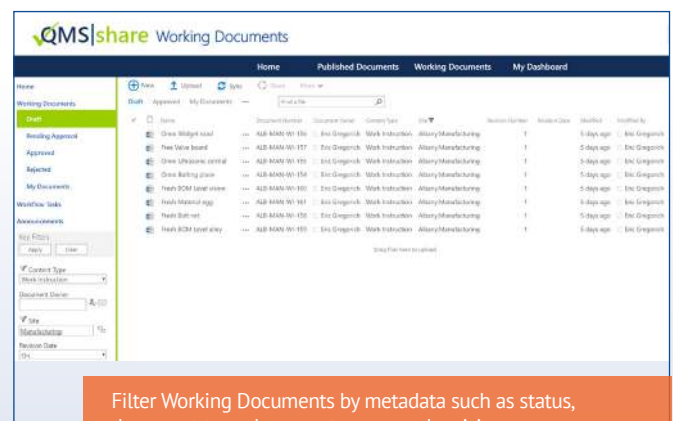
QMS|share Working Documents

Home | Published Documents | Working Documents | My Dashboard

Home
Working Documents
Draft
Pending Approval
Approved
Rejected
My Documents
Workflow Tasks
Announcements

Key Filters
Apply | Clear

Content Type
Work Instruction

Document Owner

Site
Manufacturing

Revision Date

New | Upload | Sync | Share | More

Draft | Approved | My Documents | ··· | Find a file

| Name | Document Number | Document Owner | Content Type | Site | Revision Number | Revision Date | Modified | Modified By |
|---|---|---|---|---|---|---|---|---|
| Grow Widget road | ALB-MAN-WI-156 | Eric Gregorich | Work Instruction | Albany Manufacturing | 1 | | 5 days ago | Eric Gregorich |
| Free Valve board | ALB-MAN-WI-157 | Eric Gregorich | Work Instruction | Albany Manufacturing | 1 | | 5 days ago | Eric Gregorich |
| Grow Ultrasonic central | ALB-MAN-WI-155 | Eric Gregorich | Work Instruction | Albany Manufacturing | 1 | | 5 days ago | Eric Gregorich |
| Grow Bolting plane | ALB-MAN-WI-154 | Eric Gregorich | Work Instruction | Albany Manufacturing | 1 | | 5 days ago | Eric Gregorich |
| Fresh BOM level view | ALB-MAN-WI-160 | Eric Gregorich | Work Instruction | Albany Manufacturing | 1 | | 5 days ago | Eric Gregorich |
| Fresh Material egg | ALB-MAN-WI-161 | Eric Gregorich | Work Instruction | Albany Manufacturing | 1 | | 5 days ago | Eric Gregorich |
| Fresh Bolt net | ALB-MAN-WI-158 | Eric Gregorich | Work Instruction | Albany Manufacturing | 1 | | 5 days ago | Eric Gregorich |
| Fresh BOM level alley | ALB-MAN-WI-159 | Eric Gregorich | Work Instruction | Albany Manufacturing | 1 | | 5 days ago | Eric Gregorich |

Drag files here to upload

Filter Working Documents by metadata such as status, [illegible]